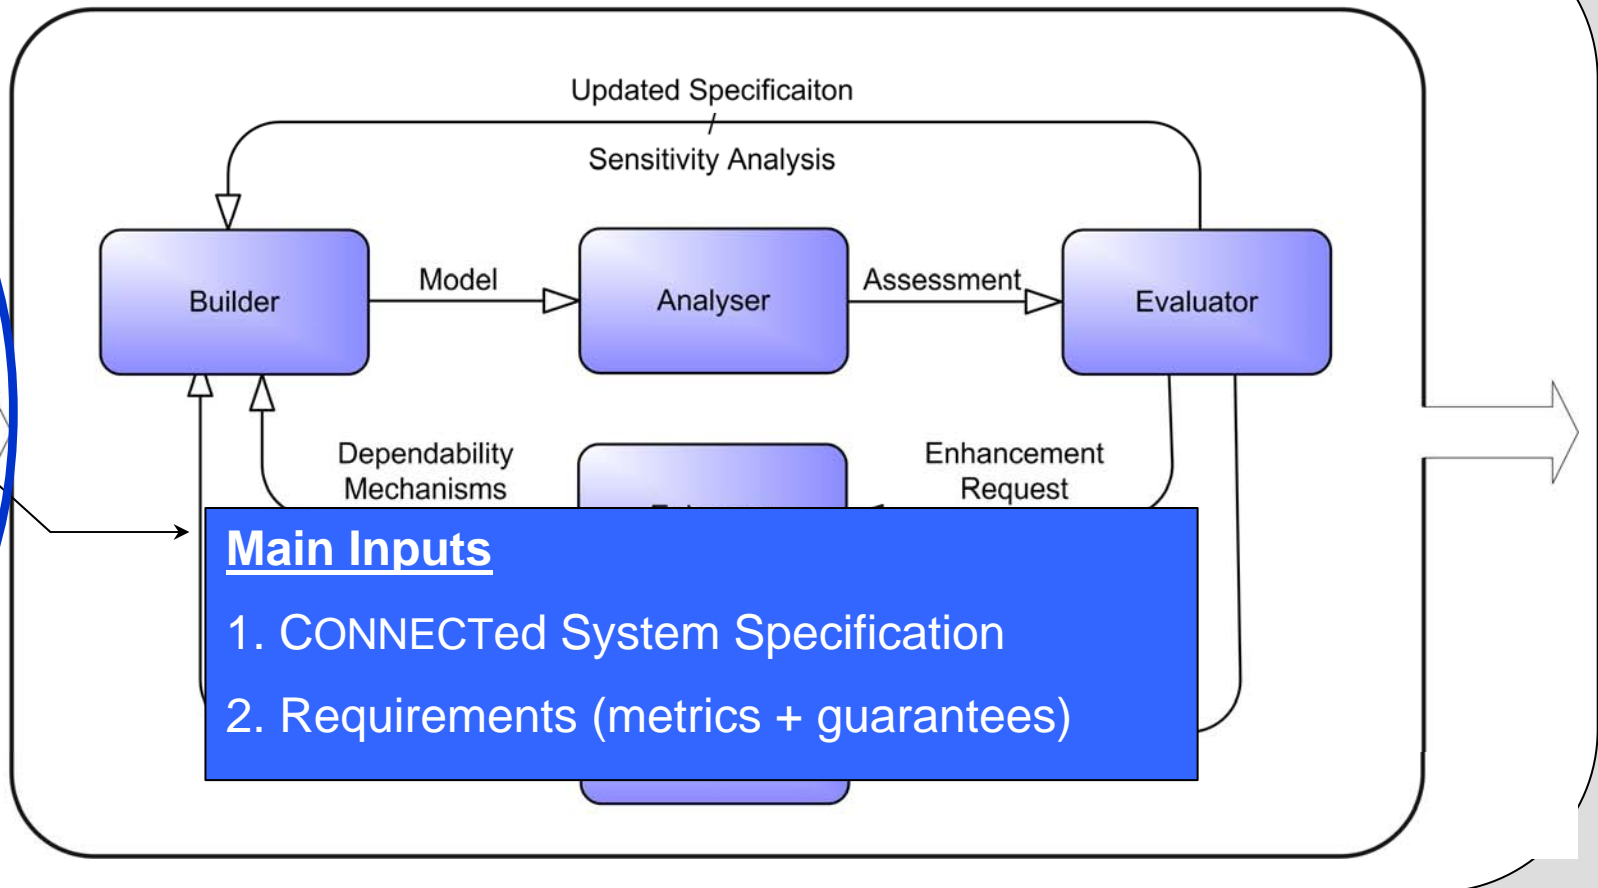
Updated Specificaiton
/
Sensitivity Analysis

Builder

Model

Analyser

Assessment

Evaluator

Dependability Mechanisms

Enhancement Request

Main Inputs

1. CONNECTed System Specification

2. Requirements (metrics + guarantees)